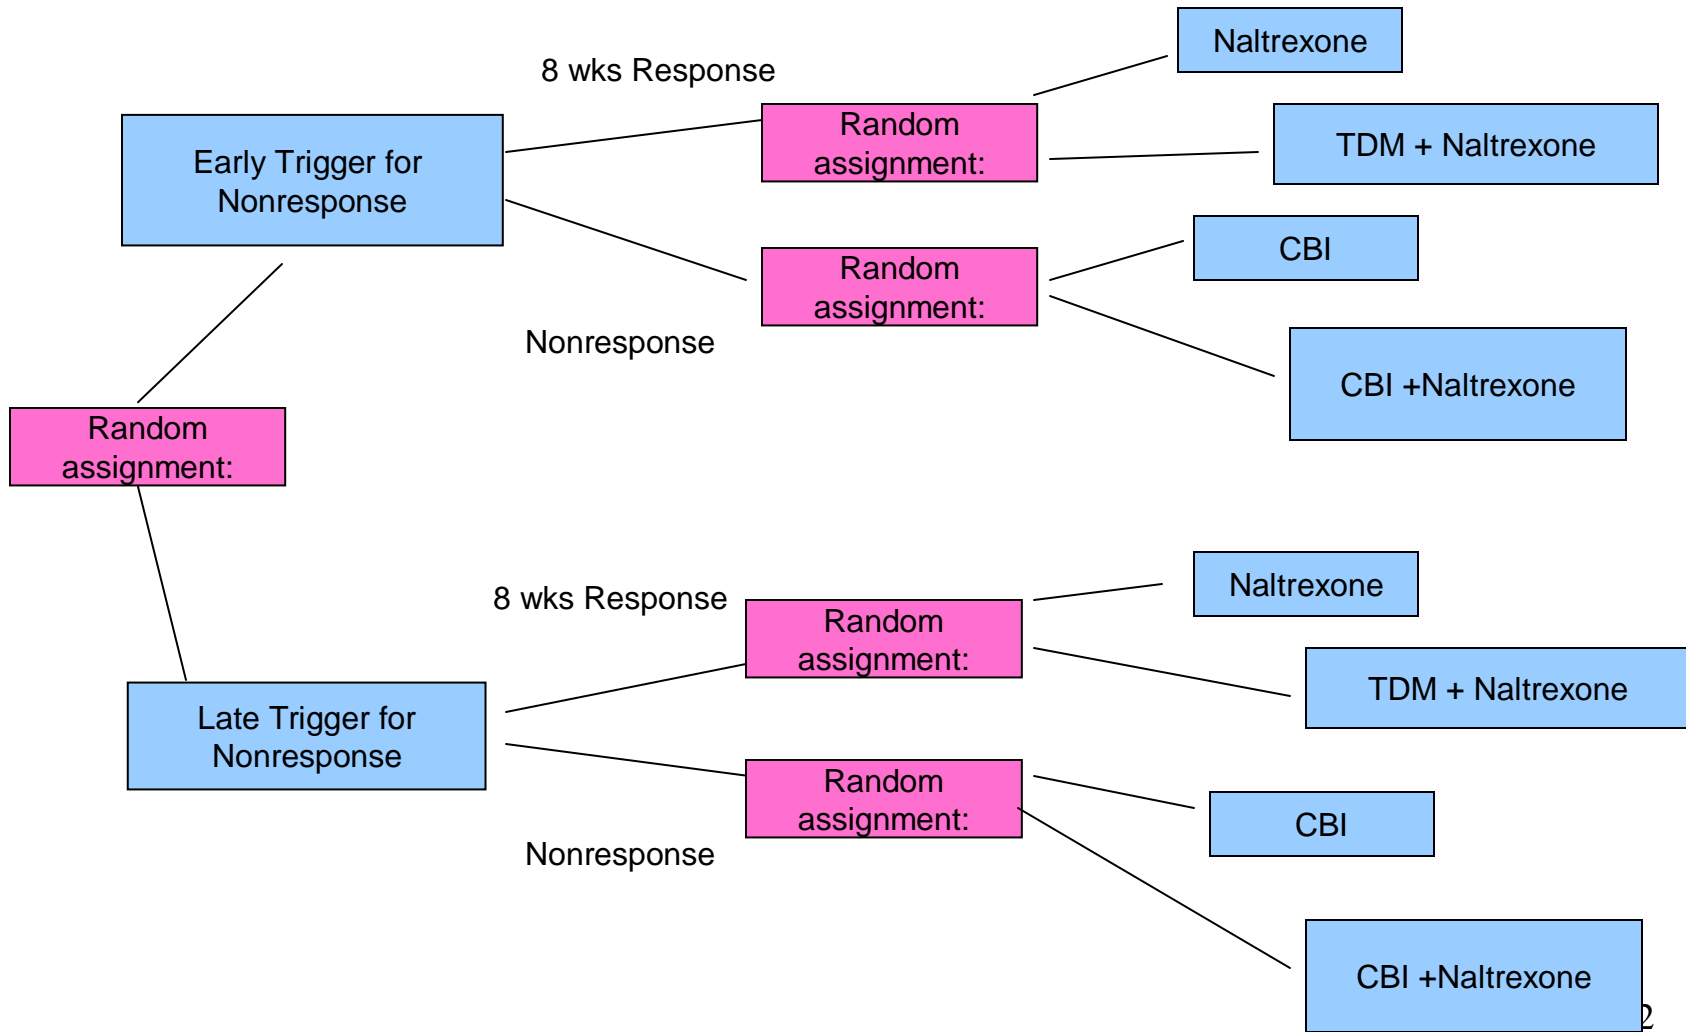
Random assignment:

Early Trigger for Nonresponse

8 wks Response

Random assignment:

Naltrexone

TDM + Naltrexone

Nonresponse

Random assignment:

CBI

CBI +Naltrexone

Late Trigger for Nonresponse

8 wks Response

Random assignment:

Naltrexone

TDM + Naltrexone

Nonresponse

Random assignment:

CBI

CBI +Naltrexone

2